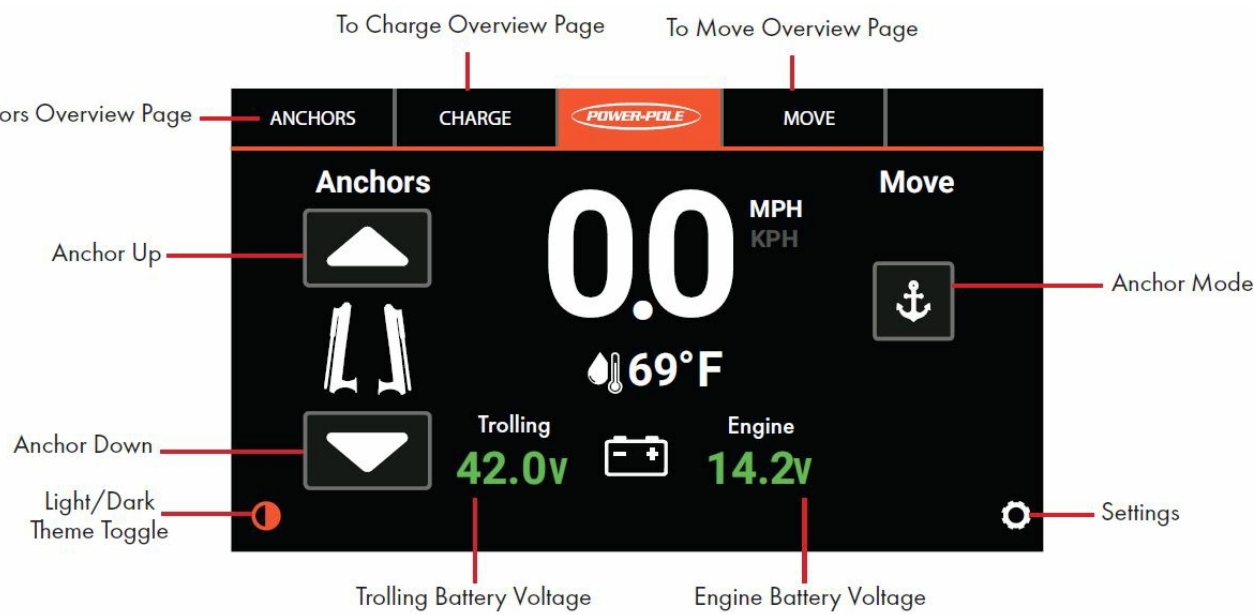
To Charge Overview Page

To Move Overview Page

ors Overview Page

ANCHORS

CHARGE

POWER-POLE

MOVE

Anchors

0.0

MPH

KPH

Move

Anchor Up

Anchor Mode

69°F

Anchor Down

Trolling

42.0V

Engine

14.2V

Light/Dark Theme Toggle

Settings

Trolling Battery Voltage

Engine Battery Voltage